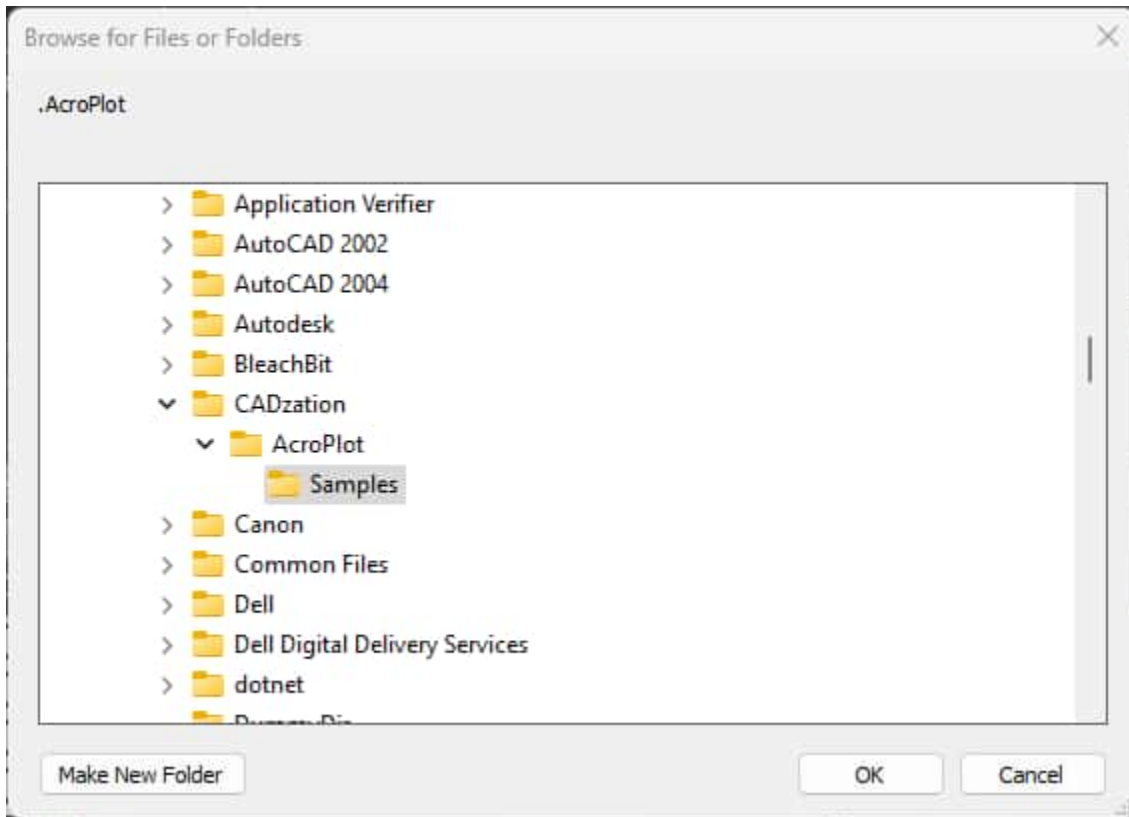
Browse for Files or Folders

.AcroPlot

Application Verifier
AutoCAD 2002
AutoCAD 2004
Autodesk
BleachBit
CADzation
AcroPlot
Samples
Canon
Common Files
Dell
Dell Digital Delivery Services
dotnet
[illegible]

Make New Folder
OK
Cancel